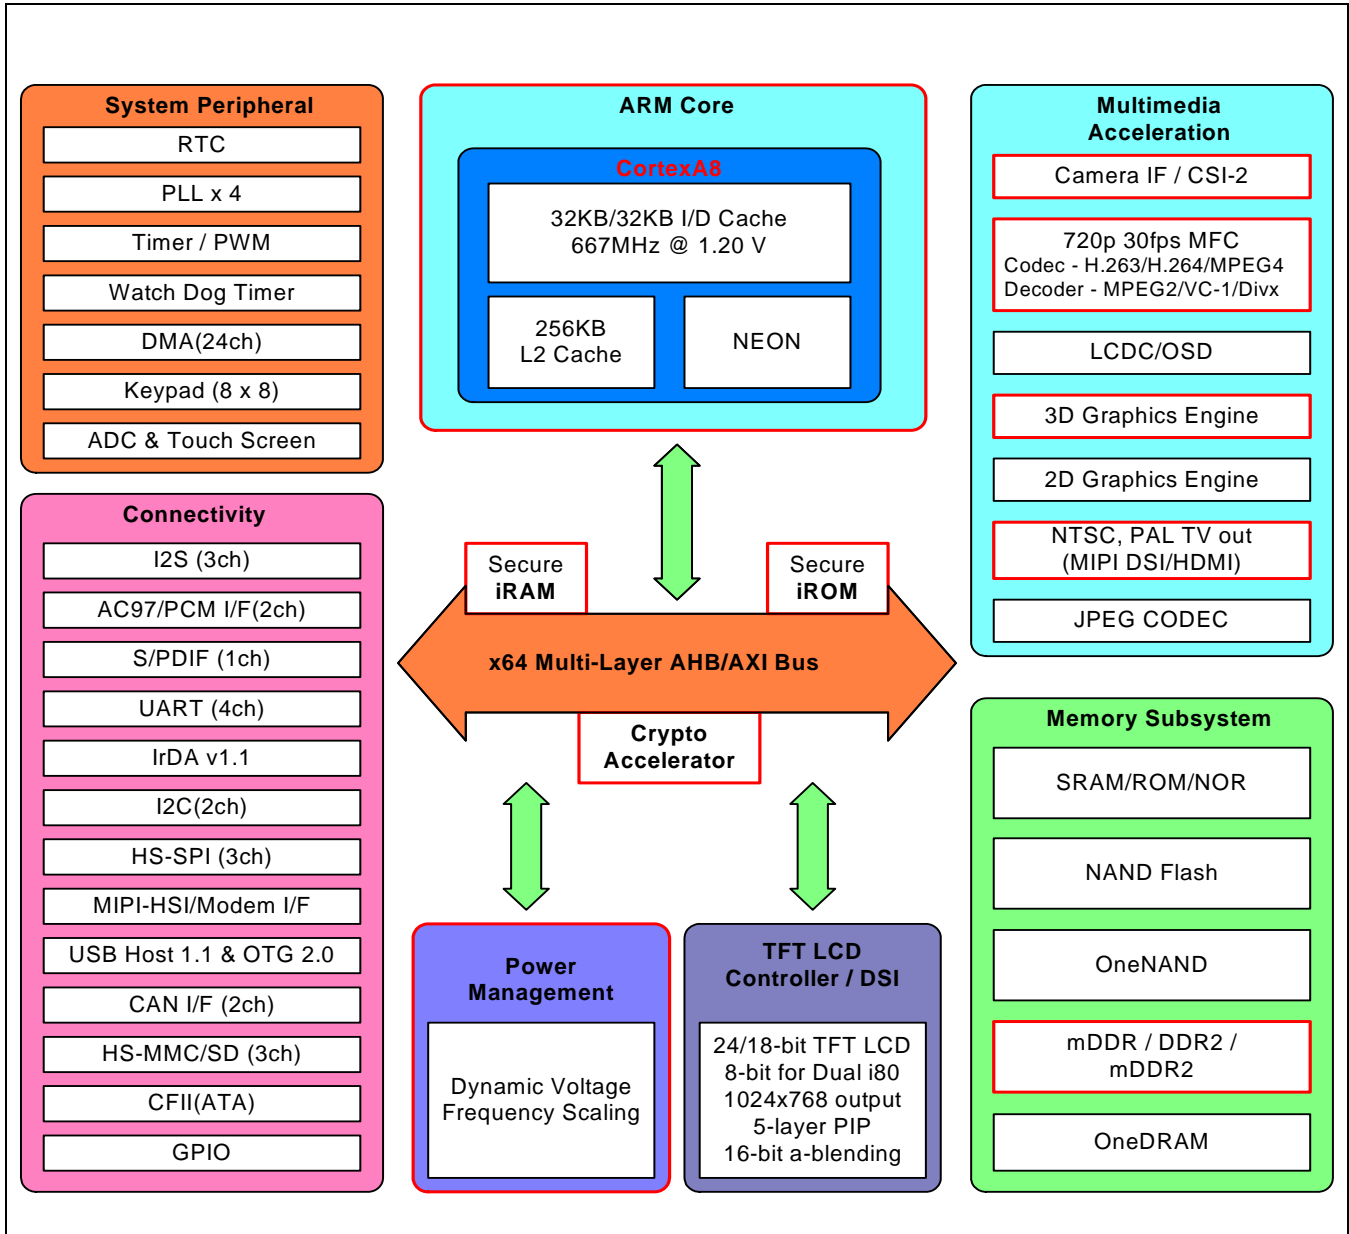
System Peripheral
RTC
PLL x 4
Timer / PWM
Watch Dog Timer
DMA(24ch)
Keypad (8 x 8)
ADC & Touch Screen

Connectivity
I2S (3ch)
AC97/PCM I/F(2ch)
S/PDIF (1ch)
UART (4ch)
IrDA v1.1
I2C(2ch)
HS-SPI (3ch)
MIPI-HSI/Modem I/F
USB Host 1.1 & OTG 2.0
CAN I/F (2ch)
HS-MMC/SD (3ch)
CFII(ATA)
GPIO

ARM Core
CortexA8
32KB/32KB I/D Cache
667MHz @ 1.20 V
256KB
L2 Cache
NEON

Secure
iRAM
Secure
iROM
x64 Multi-Layer AHB/AXI Bus
Crypto
Accelerator

Power
Management
Dynamic Voltage
Frequency Scaling

TFT LCD
Controller / DSI
24/18-bit TFT LCD
8-bit for Dual i80
1024x768 output
5-layer PIP
16-bit a-blending

Multimedia
Acceleration
Camera IF / CSI-2
720p 30fps MFC
Codec - H.263/H.264/MPEG4
Decoder - MPEG2/VC-1/Divx
LCDC/OSD
3D Graphics Engine
2D Graphics Engine
NTSC, PAL TV out
(MIPI DSI/HDMI)
JPEG CODEC

Memory Subsystem
SRAM/ROM/NOR
NAND Flash
OneNAND
mDDR / DDR2 /
mDDR2
OneDRAM